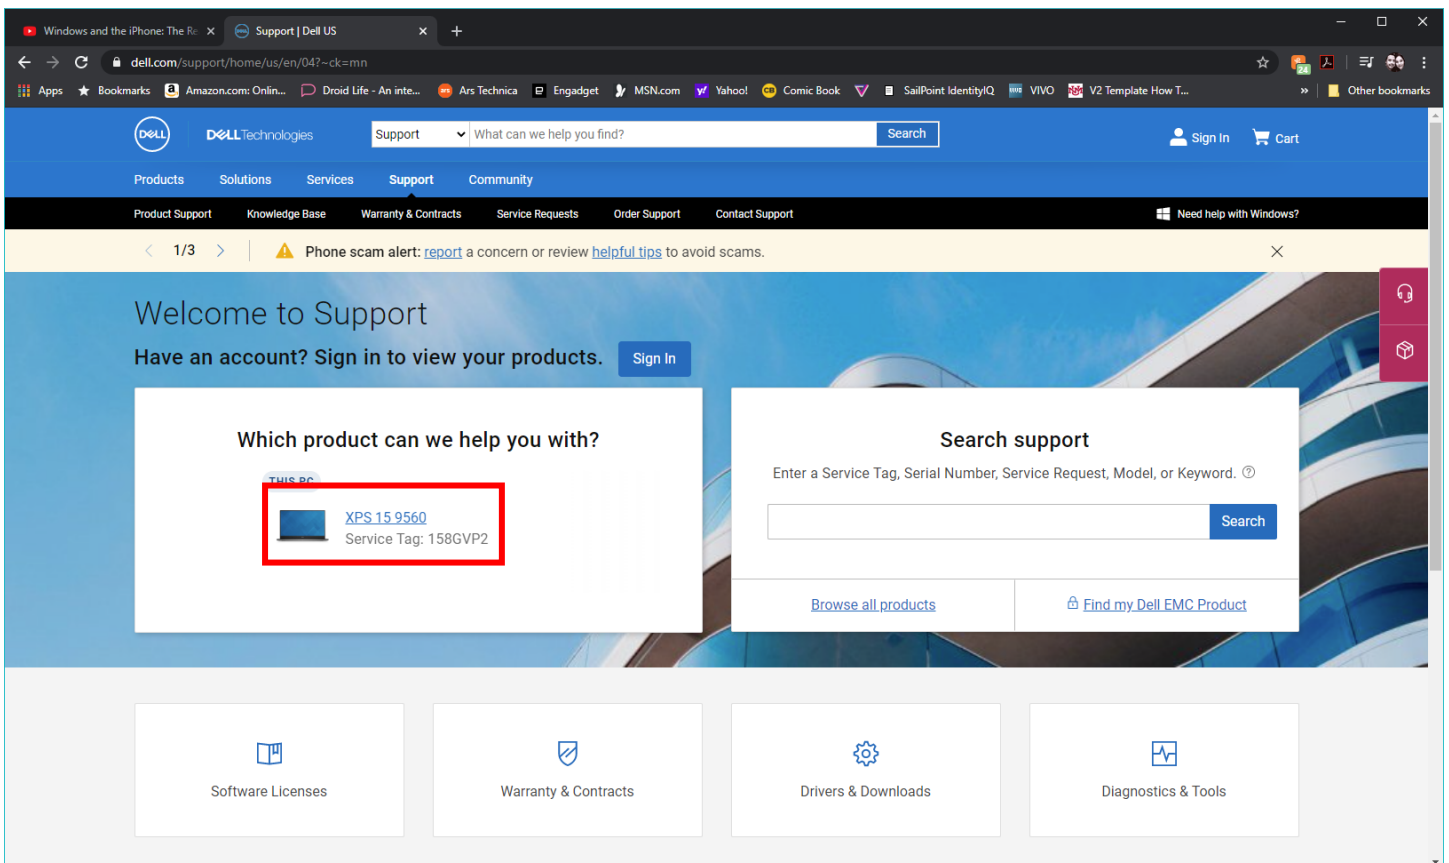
Windows and the iPhone: The Re ×
Support | Dell US ×
+

dell.com/support/home/us/en/04?~ck=mn

Apps Bookmarks Amazon.com: Onlin... Droid Life - An inte... Ars Technica Engadget MSN.com Yahoo! Comic Book SailPoint IdentityIQ VIVO V2 Template How T... » Other bookmarks

DELL Technologies
Support
What can we help you find?
Search
Sign In
Cart

Products Solutions Services Support Community

Product Support Knowledge Base Warranty & Contracts Service Requests Order Support Contact Support
Need help with Windows?

1/3
Phone scam alert: report a concern or review helpful tips to avoid scams.

Welcome to Support
Have an account? Sign in to view your products.
Sign In

Which product can we help you with?
THIS PC
XPS 15 9560
Service Tag: 158GVP2

Search support
Enter a Service Tag, Serial Number, Service Request, Model, or Keyword.
Search
Browse all products
Find my Dell EMC Product

Software Licenses
Warranty & Contracts
Drivers & Downloads
Diagnostics & Tools